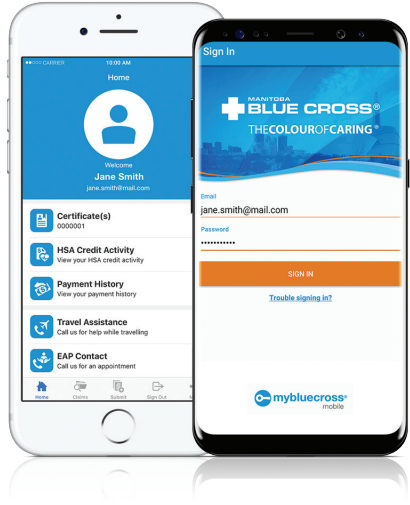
CARRIER
10:00 AM
Home

Welcome
Jane Smith
jane.smith@mail.com

Certificate(s)
0000001

HSA Credit Activity
View your HSA credit activity

Payment History
View your payment history

Travel Assistance
Call us for help while travelling

EAP Contact
Call us for an appointment

Home
Claims
Submit
Sign Out

Sign In

MANITOBA
BLUE CROSS®
THE COLOUR OF CARING®

Email
jane.smith@mail.com
Password
•••••••••••

SIGN IN

Trouble signing in?

mybluecross®
mobile